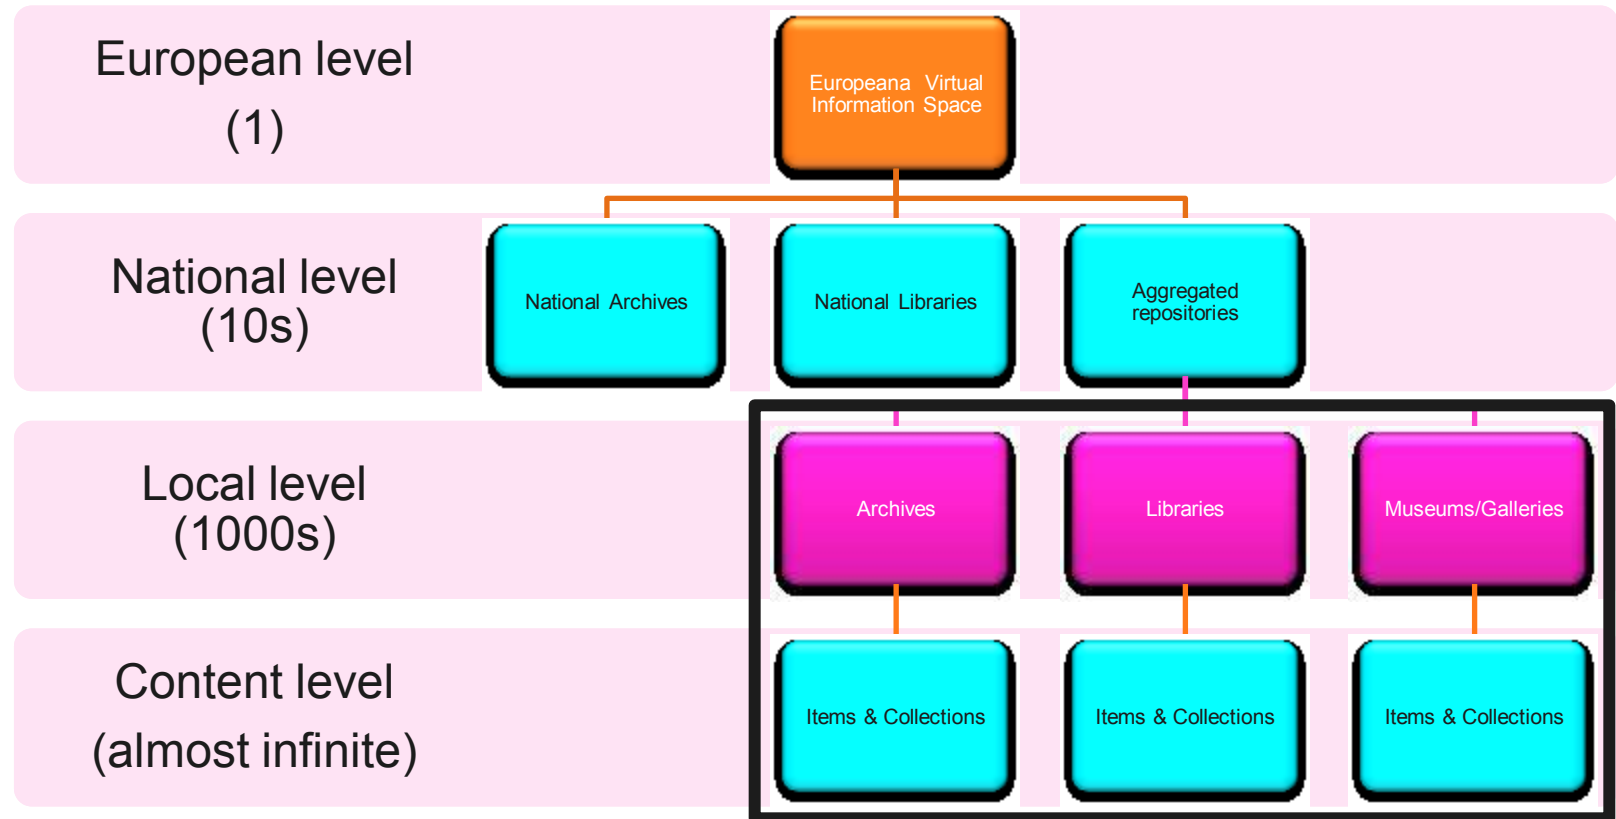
European level
(1)

Europeana Virtual Information Space

National level
(10s)

National Archives

National Libraries

Aggregated repositories

Local level
(1000s)

Archives

Libraries

Museums/Galleries

Content level
(almost infinite)

Items & Collections

Items & Collections

Items & Collections